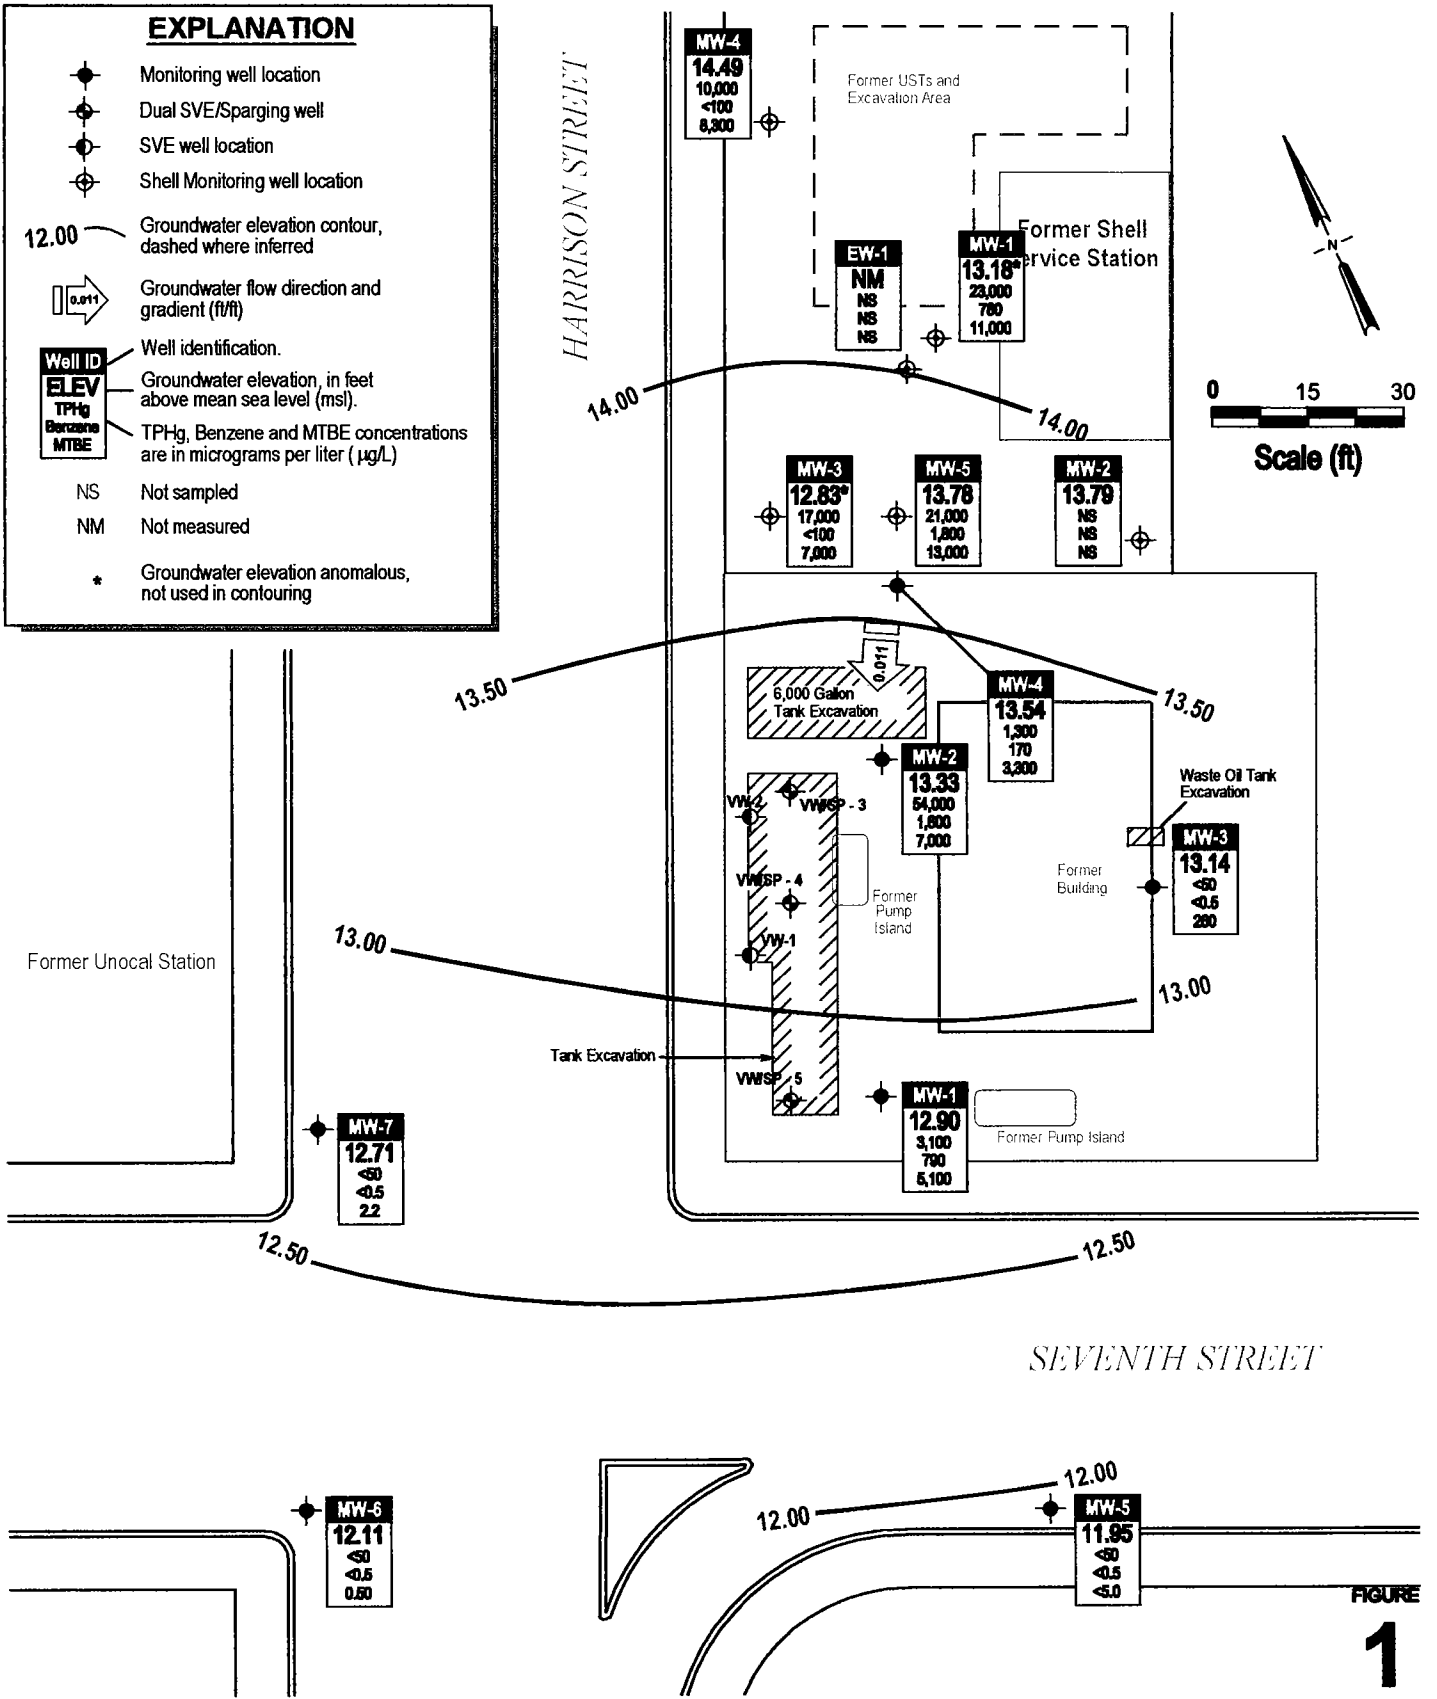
EXPLANATION

Monitoring well location

Dual SVE/Sparging well

SVE well location

Shell Monitoring well location

12.00 Groundwater elevation contour, dashed where inferred

0.011 Groundwater flow direction and gradient (ft/ft)

Well ID Well identification.

ELEV Groundwater elevation, in feet above mean sea level (msl).

TPHg Benzene MTBE TPHg, Benzene and MTBE concentrations are in micrograms per liter ( µg/L)

NS Not sampled

NM Not measured

* Groundwater elevation anomalous, not used in contouring

HARRISON STREET

MW-4 14.49 10,000 <100 8,300

Former USTs and Excavation Area

Former Shell Service Station

EW-1 NM NS NS NS

MW-1 13.18* 23,000 780 11,000

N

0 15 30

Scale (ft)

14.00

14.00

MW-3 12.83* 17,000 <100 7,000

MW-5 13.78 21,000 1,800 13,000

MW-2 13.79 NS NS NS

0.011

6,000 Gallon Tank Excavation

13.50

13.50

MW-4 13.54 1,300 170 3,300

MW-2 13.33 54,000 1,800 7,000

Waste Oil Tank Excavation

MW-3 13.14 <50 <0.5 280

VW-2

VW/SP - 3

VW/SP - 4

Former Pump Island

Former Building

VW-1

13.00

13.00

Former Unocal Station

Tank Excavation

VW/SP - 5

MW-1 12.90 3,100 790 5,100

Former Pump Island

MW-7 12.71 <50 <0.5 2.2

12.50

12.50

SEVENTH STREET

12.00

12.00

MW-6 12.11 <50 <0.5 0.60

MW-5 11.95 <50 <0.5 <5.0

FIGURE 1